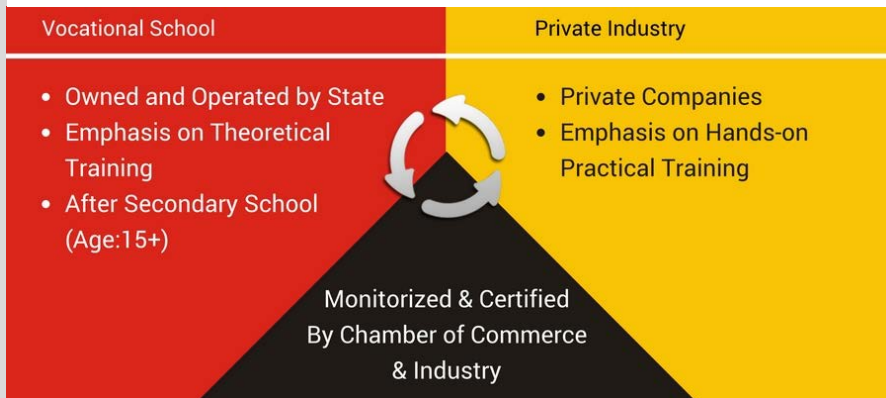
Vocational School

Private Industry

- Owned and Operated by State
- Emphasis on Theoretical Training
- After Secondary School (Age:15+)

- Private Companies
- Emphasis on Hands-on Practical Training

Monitorized & Certified By Chamber of Commerce & Industry